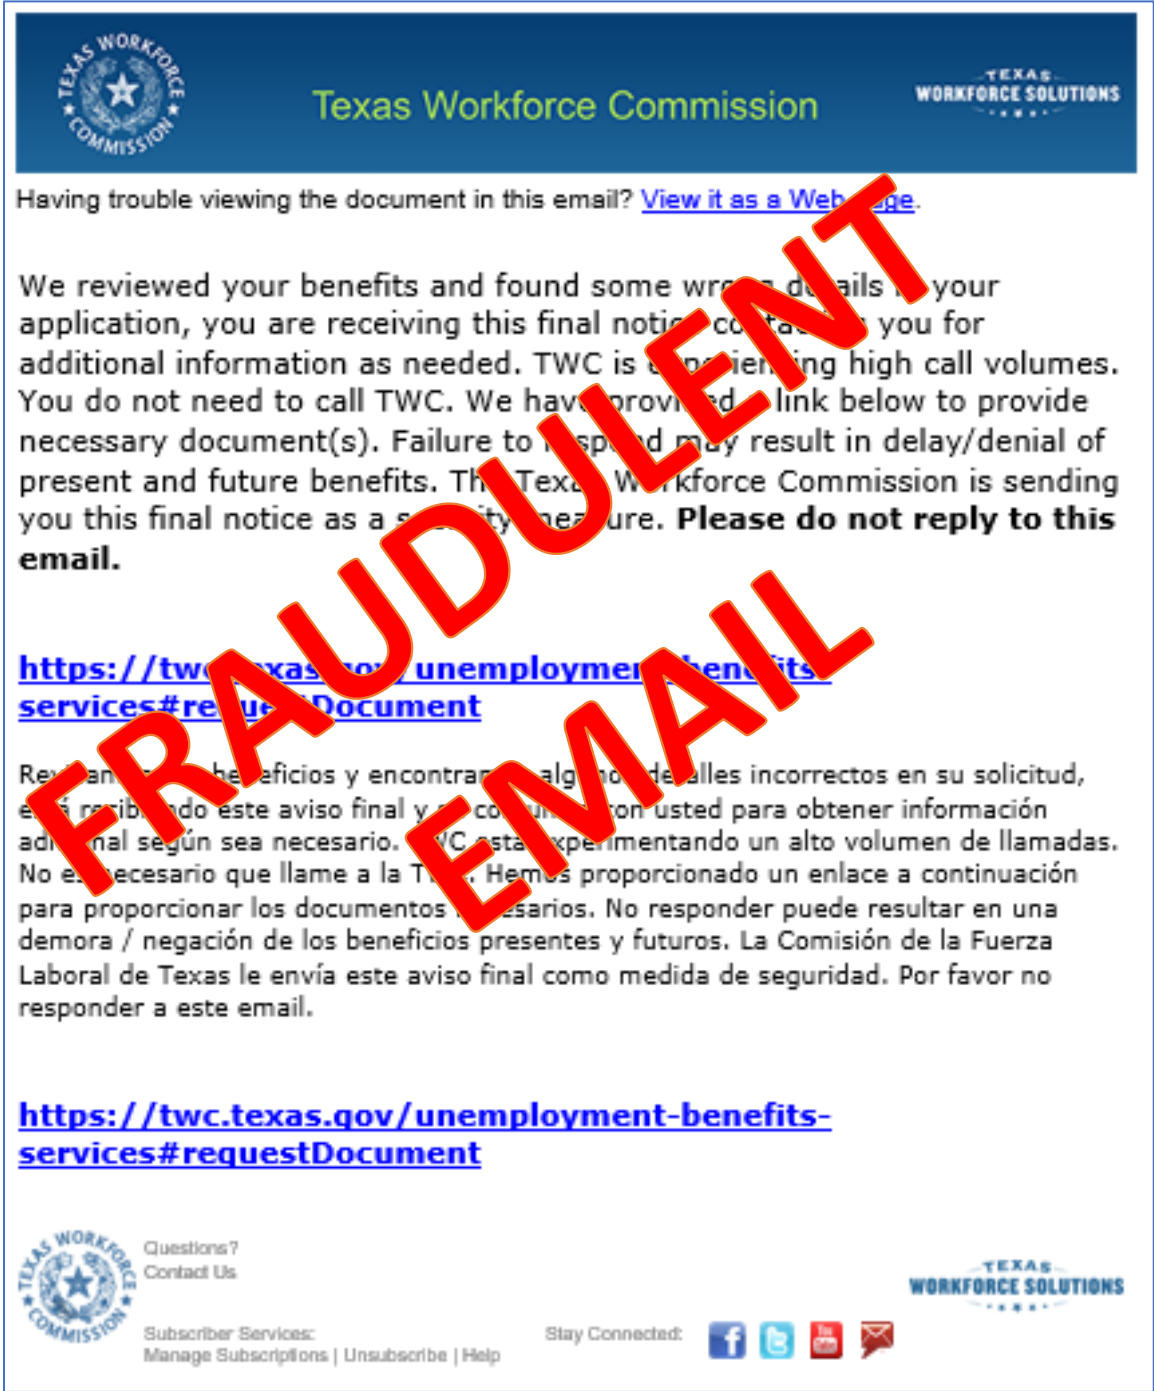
TEXAS WORKFORCE COMMISSION

Texas Workforce Commission

TEXAS WORKFORCE SOLUTIONS

Having trouble viewing the document in this email? View it as a Web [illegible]ge.

FRAUDULENT EMAIL

We reviewed your benefits and found some wr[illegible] d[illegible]ails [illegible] your application, you are receiving this final noti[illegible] co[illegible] you for additional information as needed. TWC is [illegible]ing high call volumes. You do not need to call TWC. We hav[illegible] provi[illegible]d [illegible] link below to provide necessary document(s). Failure to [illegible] may result in delay/denial of present and future benefits. Th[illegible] Texa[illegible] W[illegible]kforce Commission is sending you this final notice as a s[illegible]ity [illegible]ure. Please do not reply to this email.

https://tw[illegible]xas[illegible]/unemploymen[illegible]fits-services#re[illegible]Document

Re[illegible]an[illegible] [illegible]eficios y encontra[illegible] alg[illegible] de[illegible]alles incorrectos en su solicitud, e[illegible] r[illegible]ndo este aviso final y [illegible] co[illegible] con usted para obtener información adi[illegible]nal según sea necesario. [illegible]WC esta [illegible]xperimentando un alto volumen de llamadas. No e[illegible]ecesario que llame a la T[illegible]. Hem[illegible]s proporcionado un enlace a continuación para proporcionar los documentos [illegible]esarios. No responder puede resultar en una demora / negación de los beneficios presentes y futuros. La Comisión de la Fuerza Laboral de Texas le envía este aviso final como medida de seguridad. Por favor no responder a este email.

https://twc.texas.gov/unemployment-benefits-services#requestDocument

TEXAS WORKFORCE COMMISSION

Questions?
Contact Us

TEXAS WORKFORCE SOLUTIONS

Subscriber Services:
Manage Subscriptions | Unsubscribe | Help

Stay Connected: